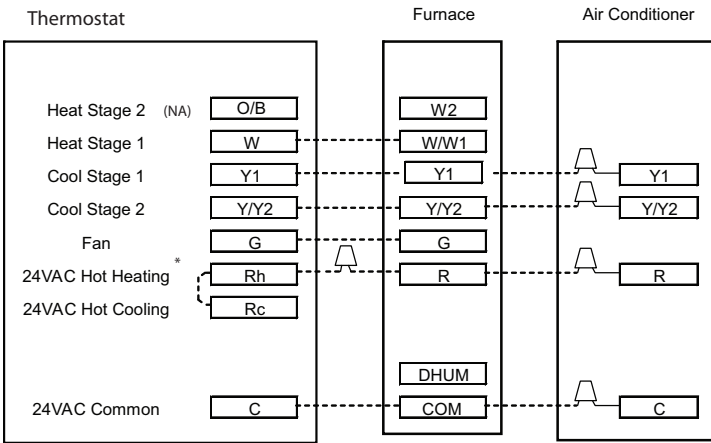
Thermostat

Furnace

Air Conditioner

Heat Stage 2 (NA) O/B
Heat Stage 1 W
Cool Stage 1 Y1
Cool Stage 2 Y/Y2
Fan G
24VAC Hot Heating * Rh
24VAC Hot Cooling Rc
24VAC Common C

W2
W/W1
Y1
Y/Y2
G
R
DHUM
COM

Y1
Y/Y2
R
C